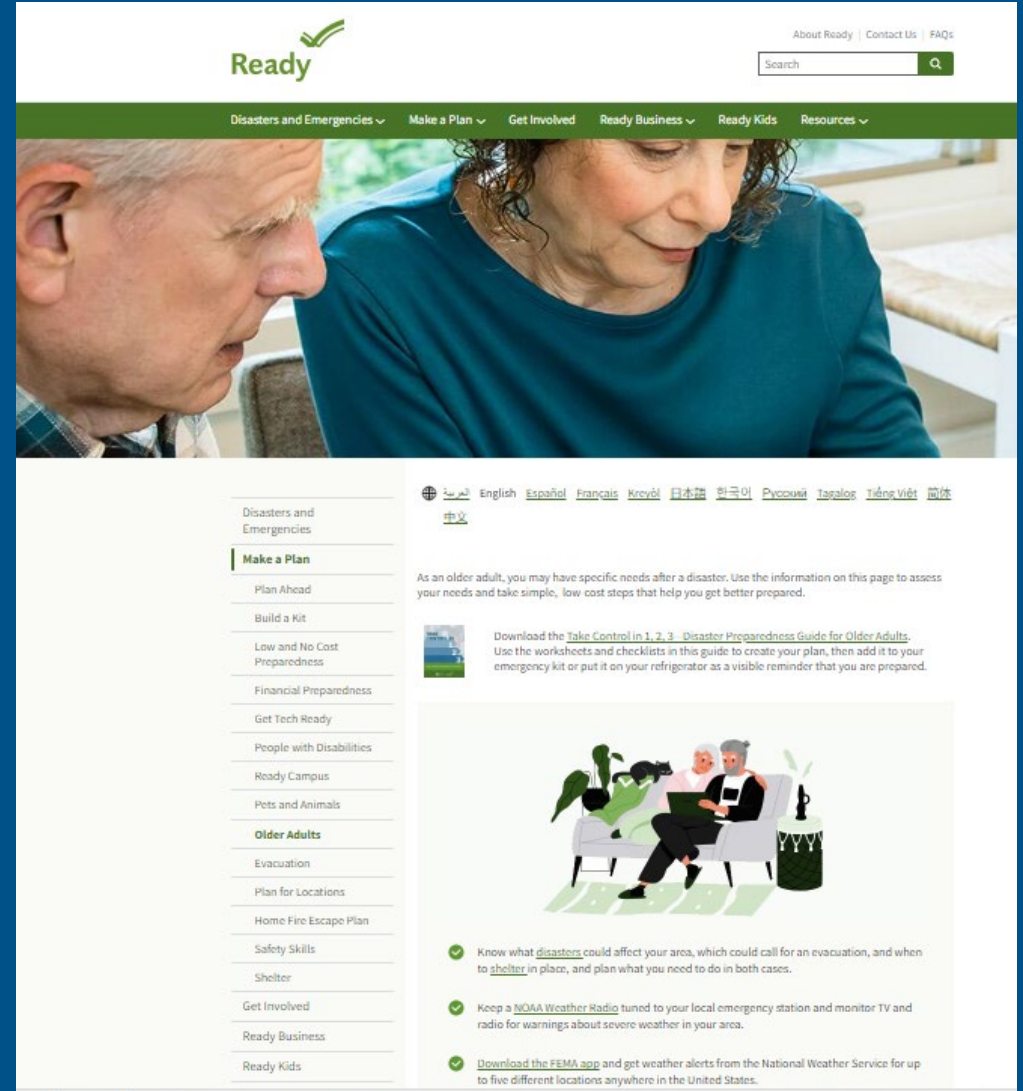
Ready

About Ready | Contact Us | FAQs

Search

Disasters and Emergencies Make a Plan Get Involved Ready Business Ready Kids Resources

Disasters and Emergencies
Make a Plan
Plan Ahead
Build a Kit
Low and No Cost Preparedness
Financial Preparedness
Get Tech Ready
People with Disabilities
Ready Campus
Pets and Animals
Older Adults
Evacuation
Plan for Locations
Home Fire Escape Plan
Safety Skills
Shelter
Get Involved
Ready Business
Ready Kids

العربية English Español Français Kreyòl 日本語 한국어 Русский Tagalog Tiếng Việt 简体中文

As an older adult, you may have specific needs after a disaster. Use the information on this page to assess your needs and take simple, low cost steps that help you get better prepared.

Download the Take Control in 1, 2, 3 - Disaster Preparedness Guide for Older Adults. Use the worksheets and checklists in this guide to create your plan, then add it to your emergency kit or put it on your refrigerator as a visible reminder that you are prepared.

Know what disasters could affect your area, which could call for an evacuation, and when to shelter in place, and plan what you need to do in both cases.

Keep a NOAA Weather Radio tuned to your local emergency station and monitor TV and radio for warnings about severe weather in your area.

Download the FEMA app and get weather alerts from the National Weather Service for up to five different locations anywhere in the United States.